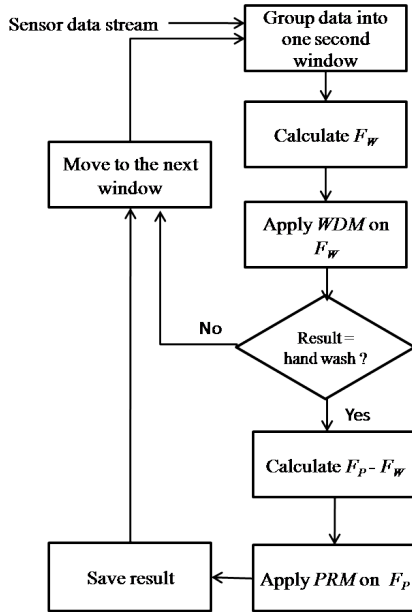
Sensor data stream

Group data into one second window

Calculate $F_W$

Move to the next window

Apply *WDM* on $F_W$

No

Result = hand wash ?

Yes

Calculate $F_P$ - $F_W$

Save result

Apply *PRM* on $F_P$